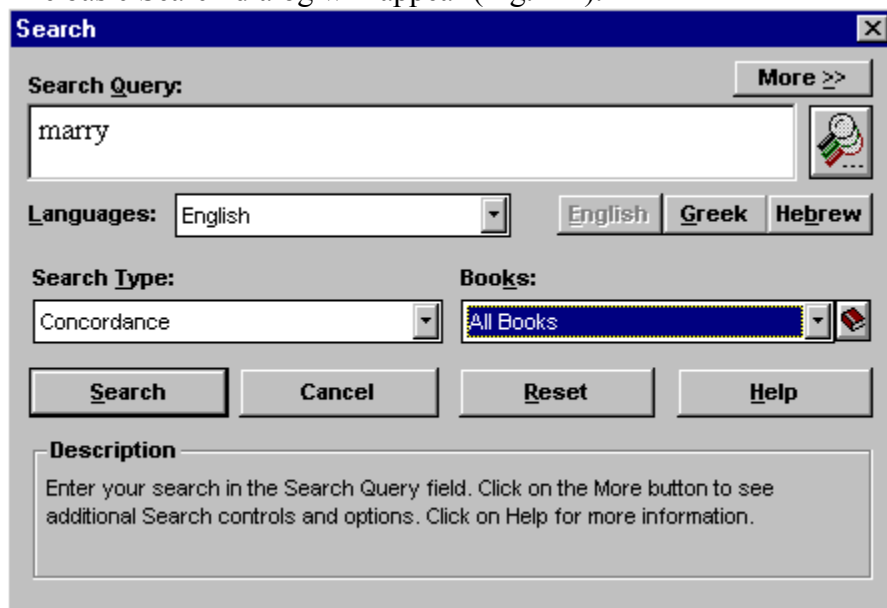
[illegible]

Search

Search Query:

More >>

marry

Languages: English

English Greek Hebrew

Search Type:

Books:

Concordance

All Books

Search Cancel Reset Help

Description

Enter your search in the Search Query field. Click on the More button to see additional Search controls and options. Click on Help for more information.